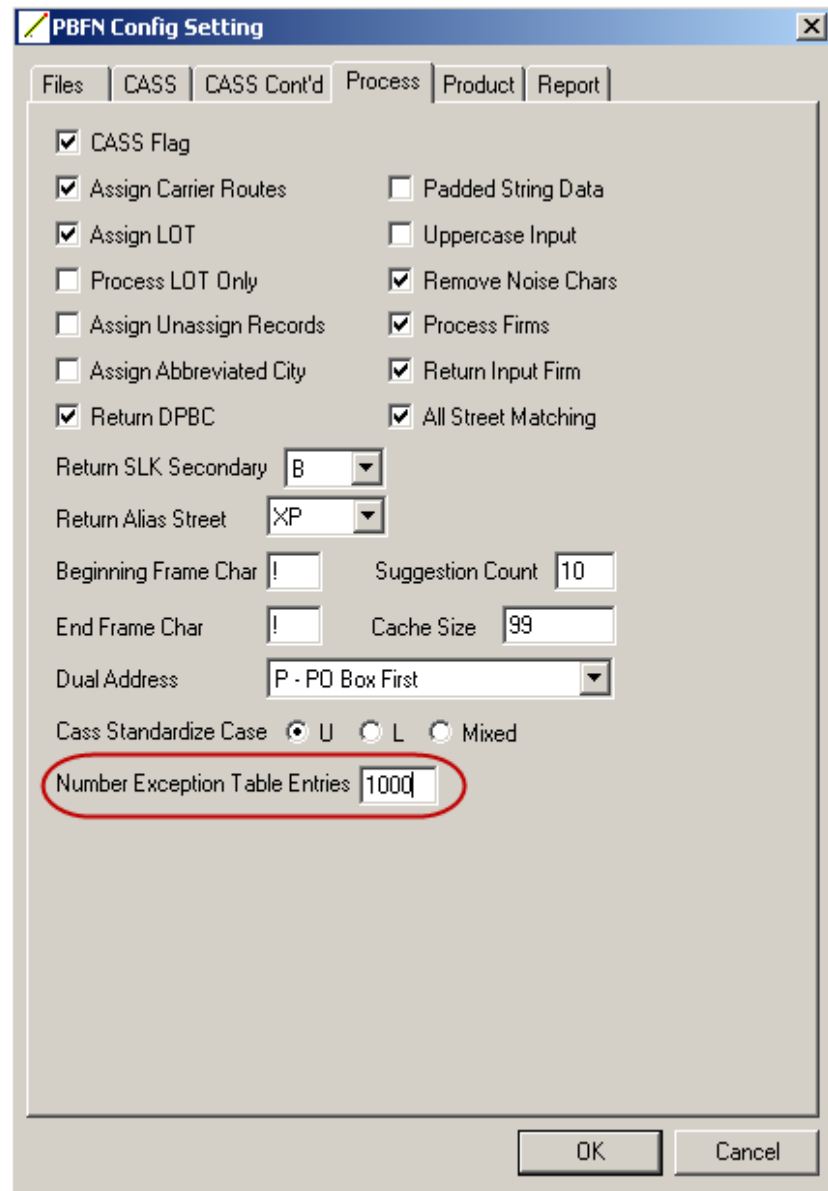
PBFN Config Setting

Files | CASS | CASS Cont'd | Process | Product | Report

CASS Flag

Assign Carrier Routes

Assign LOT

Process LOT Only

Assign Unassign Records

Assign Abbreviated City

Return DPBC

Padded String Data

Uppercase Input

Remove Noise Chars

Process Firms

Return Input Firm

All Street Matching

Return SLK Secondary B

Return Alias Street XP

Beginning Frame Char !

Suggestion Count 10

End Frame Char !

Cache Size 99

Dual Address P - PO Box First

Cass Standardize Case U L Mixed

Number Exception Table Entries 1000

OK

Cancel